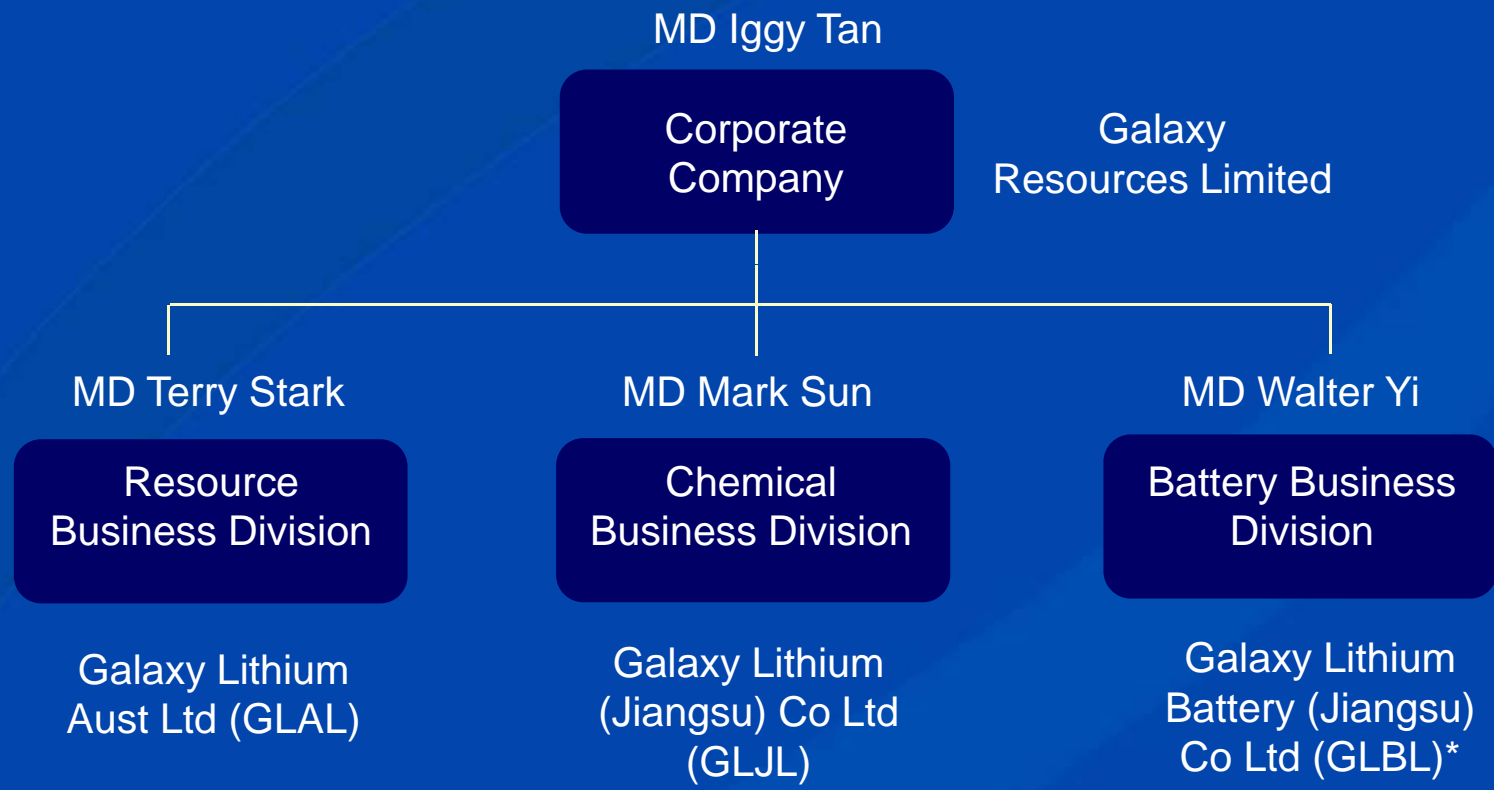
MD Iggy Tan

Corporate Company

Galaxy Resources Limited

MD Terry Stark

Resource Business Division

Galaxy Lithium Aust Ltd (GLAL)

MD Mark Sun

Chemical Business Division

Galaxy Lithium (Jiangsu) Co Ltd (GLJL)

MD Walter Yi

Battery Business Division

Galaxy Lithium Battery (Jiangsu) Co Ltd (GLBL)*